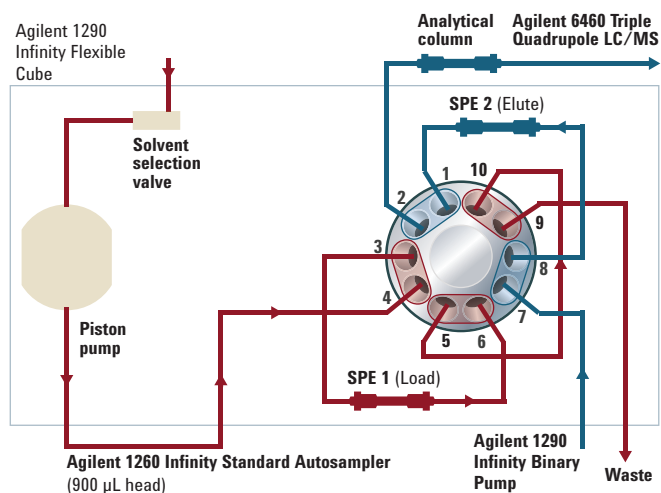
Agilent 1290 Infinity Flexible Cube

Analytical column

Agilent 6460 Triple Quadrupole LC/MS

SPE 2 (Elute)

Solvent selection valve

1

10

2

9

3

8

4

7

5

6

Piston pump

SPE 1 (Load)

Agilent 1260 Infinity Standard Autosampler (900 µL head)

Agilent 1290 Infinity Binary Pump

Waste